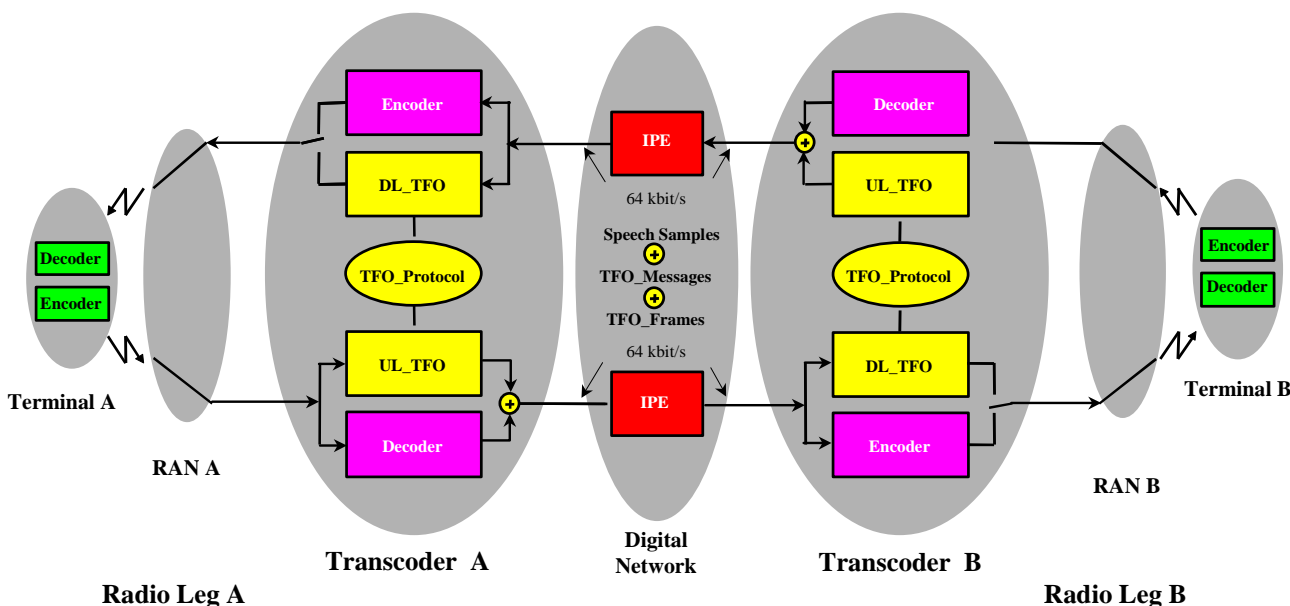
Encoder

DL_TFO

TFO_Protocol

UL_TFO

Decoder

IPE

64 kbit/s

Speech Samples

TFO_Messages

TFO_Frames

64 kbit/s

IPE

Decoder

UL_TFO

TFO_Protocol

DL_TFO

Encoder

Decoder

Encoder

Terminal A

RAN A

Encoder

Decoder

Terminal B

RAN B

Transcoder A

Digital Network

Transcoder B

Radio Leg A

Radio Leg B